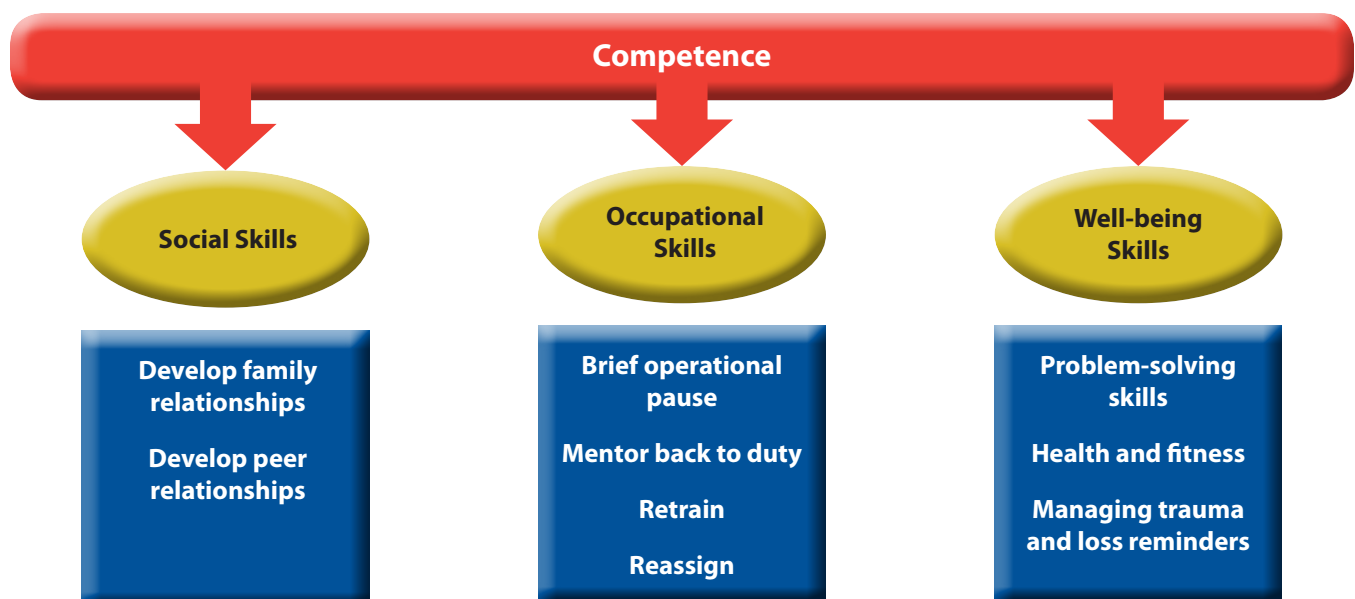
Competence

Social Skills

Occupational Skills

Well-being Skills

Develop family relationships

Develop peer relationships

Brief operational pause

Mentor back to duty

Retrain

Reassign

Problem-solving skills

Health and fitness

Managing trauma and loss reminders